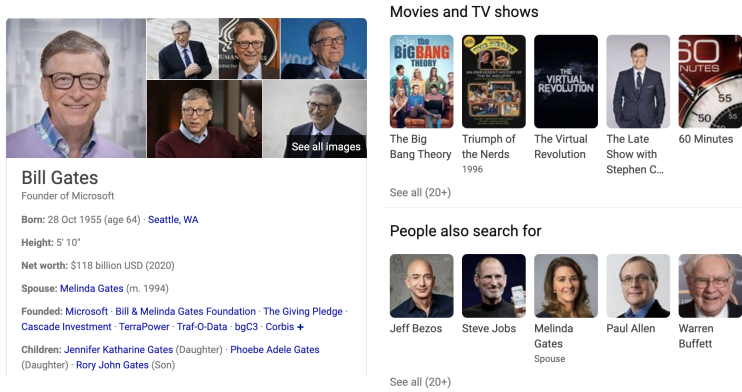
See all images

Bill Gates
Founder of Microsoft

Born: 28 Oct 1955 (age 64) · Seattle, WA

Height: 5′ 10″

Net worth: $118 billion USD (2020)

Spouse: Melinda Gates (m. 1994)

Founded: Microsoft · Bill & Melinda Gates Foundation · The Giving Pledge · Cascade Investment · TerraPower · Traf-O-Data · bgC3 · Corbis +

Children: Jennifer Katharine Gates (Daughter) · Phoebe Adele Gates (Daughter) · Rory John Gates (Son)

Movies and TV shows

THE BIG BANG THEORY

TRIUMPH OF THE NERDS

THE VIRTUAL REVOLUTION

60 MINUTES

The Big Bang Theory

Triumph of the Nerds
1996

The Virtual Revolution

The Late Show with Stephen C...

60 Minutes

See all (20+)

People also search for

Jeff Bezos

Steve Jobs

Melinda Gates
Spouse

Paul Allen

Warren Buffett

See all (20+)